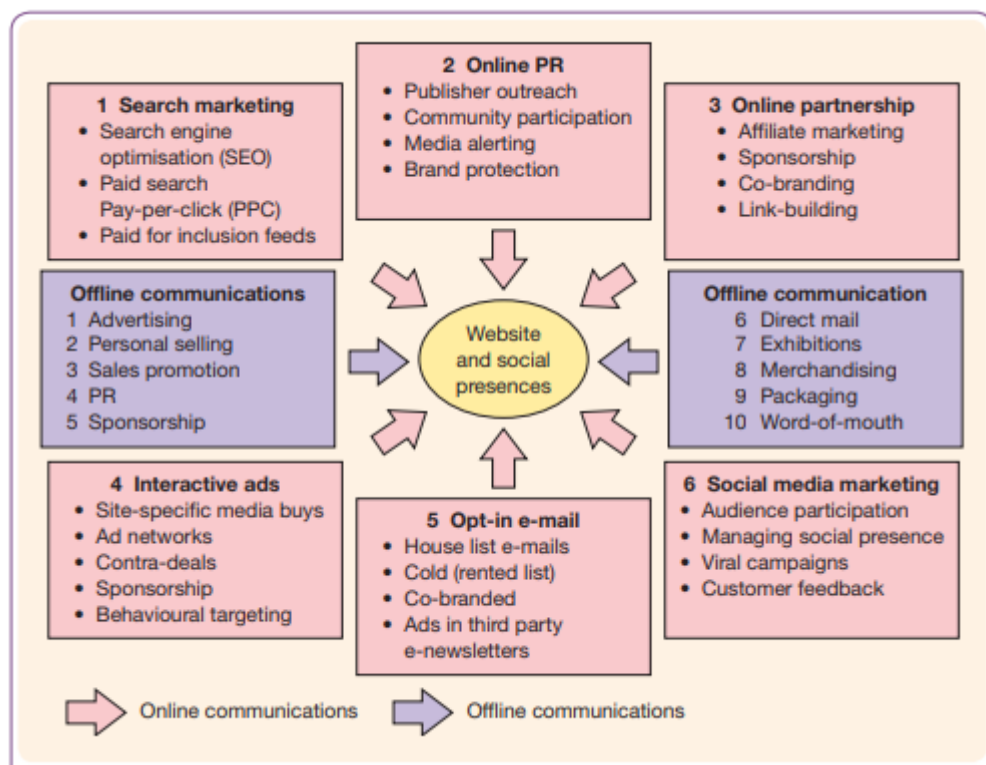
1 Search marketing
• Search engine optimisation (SEO)
• Paid search Pay-per-click (PPC)
• Paid for inclusion feeds

2 Online PR
• Publisher outreach
• Community participation
• Media alerting
• Brand protection

3 Online partnership
• Affiliate marketing
• Sponsorship
• Co-branding
• Link-building

Offline communications
1 Advertising
2 Personal selling
3 Sales promotion
4 PR
5 Sponsorship

Website and social presences

Offline communication
6 Direct mail
7 Exhibitions
8 Merchandising
9 Packaging
10 Word-of-mouth

4 Interactive ads
• Site-specific media buys
• Ad networks
• Contra-deals
• Sponsorship
• Behavioural targeting

5 Opt-in e-mail
• House list e-mails
• Cold (rented list)
• Co-branded
• Ads in third party e-newsletters

6 Social media marketing
• Audience participation
• Managing social presence
• Viral campaigns
• Customer feedback

Online communications
Offline communications